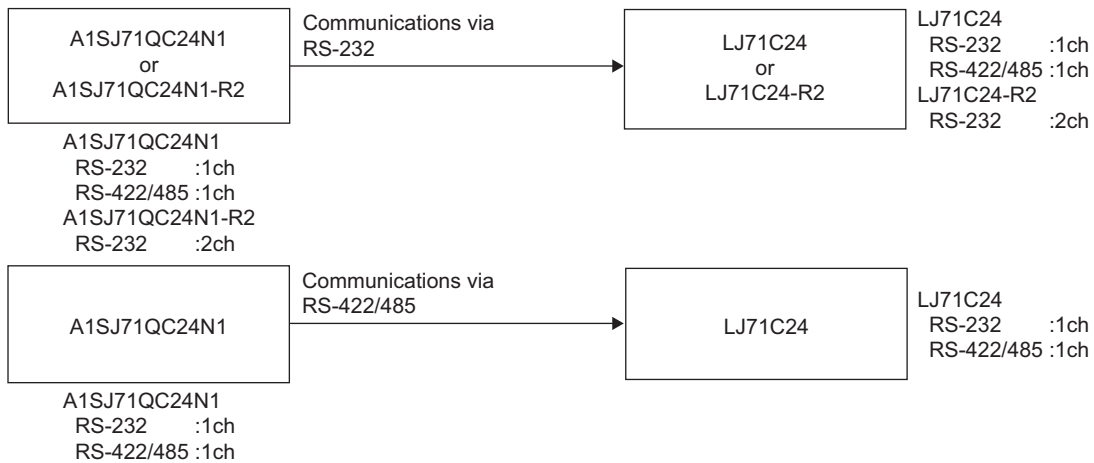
A1SJ71QC24N1
or
A1SJ71QC24N1-R2

Communications via
RS-232

LJ71C24
or
LJ71C24-R2

LJ71C24
RS-232 :1ch
RS-422/485 :1ch
LJ71C24-R2
RS-232 :2ch

A1SJ71QC24N1
RS-232 :1ch
RS-422/485 :1ch
A1SJ71QC24N1-R2
RS-232 :2ch

A1SJ71QC24N1

Communications via
RS-422/485

LJ71C24

LJ71C24
RS-232 :1ch
RS-422/485 :1ch

A1SJ71QC24N1
RS-232 :1ch
RS-422/485 :1ch